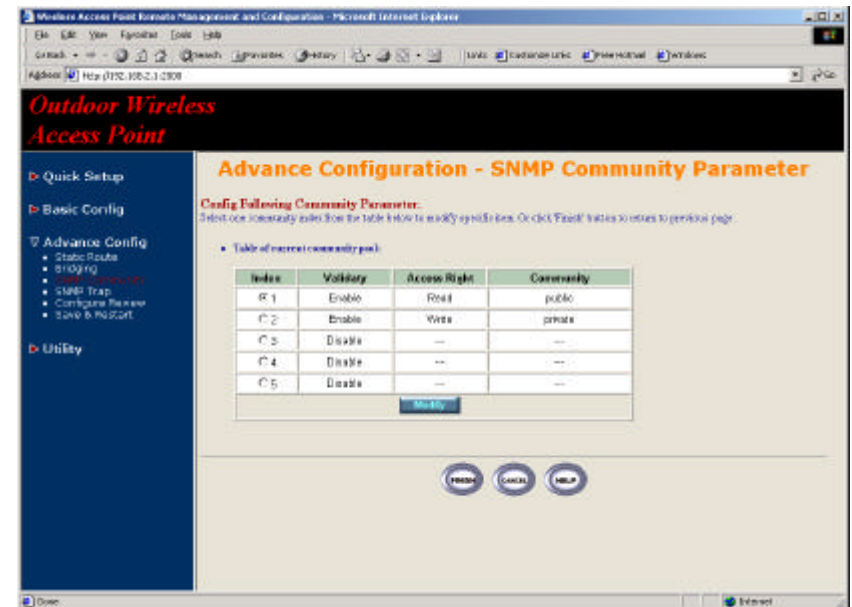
Wireless Access Point Remote Management and Configuration - Microsoft Internet Explorer

File Edit View Favorites Tools Help

Back Search Favorites History Links Customize Links Free Hotmail Windows

Address http://192.168.2.1:2000

Outdoor Wireless Access Point

Quick Setup

Basic Config

Advance Config
• Static Route
• Bridging
• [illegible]
• SNMP Trap
• Configure Review
• Save & Restart

Utility

Advance Configuration - SNMP Community Parameter

Config Following Community Parameter:
Select one community index from the table below to modify specific item. Or click 'Finish' button to return to previous page.

• Table of current community pool:

| Index | Validity | Access Right | Community |
|---|---|---|---|
| 1 | Enable | Read | public |
| 2 | Enable | Write | private |
| 3 | Disable | --- | --- |
| 4 | Disable | --- | --- |
| 5 | Disable | --- | --- |

Modify

FINISH CANCEL HELP

Done

Internet